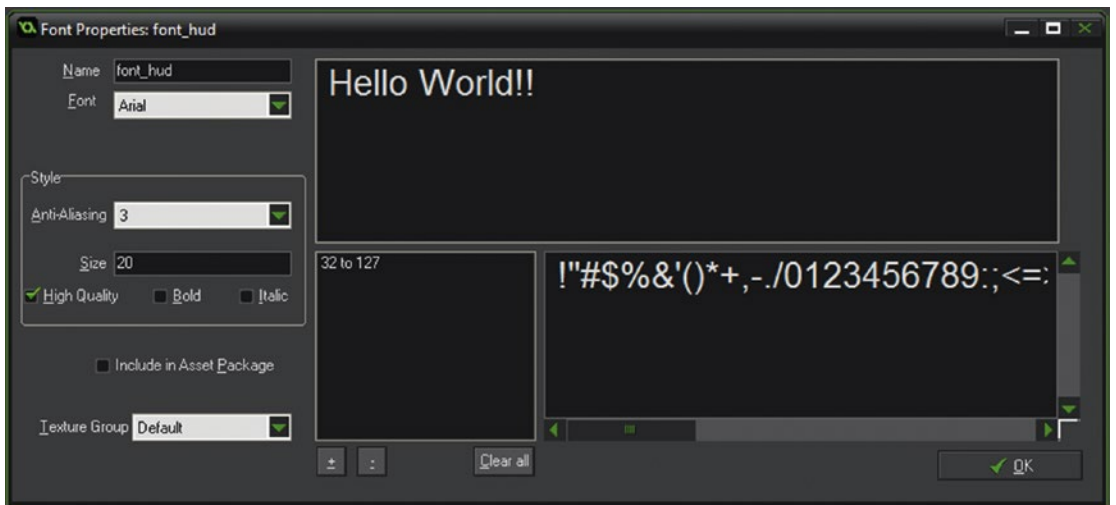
Font Properties: font_hud

Name font_hud
Font Arial

Style
Anti-Aliasing 3
Size 20
High Quality Bold Italic

Include in Asset Package

Texture Group Default

Hello World!!

32 to 127

!"#$%&'()*+,-./0123456789:;<=:

+ - Clear all

OK